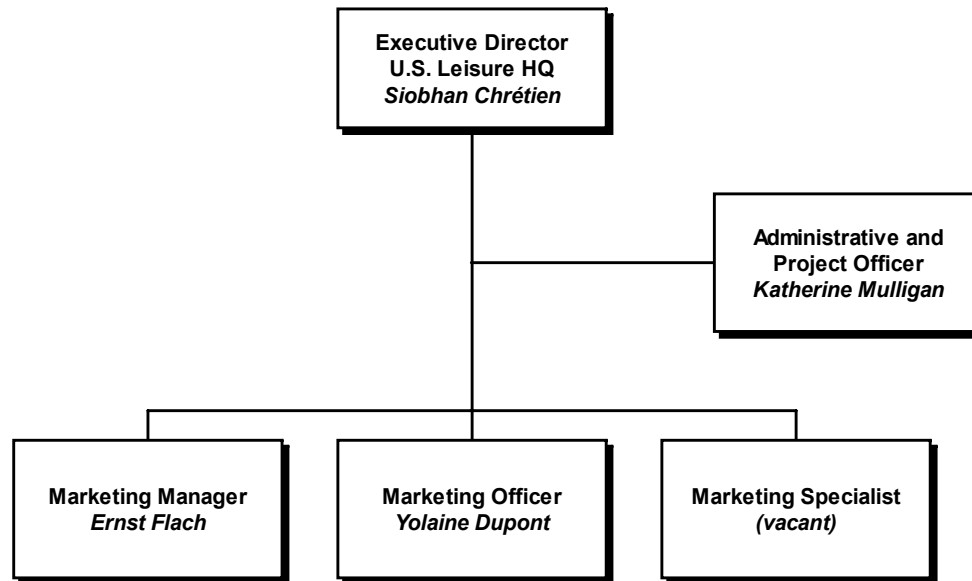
Executive Director
U.S. Leisure HQ
Siobhan Chrétien

Administrative and
Project Officer
Katherine Mulligan

Marketing Manager
Ernst Flach

Marketing Officer
Yolaine Dupont

Marketing Specialist
(vacant)